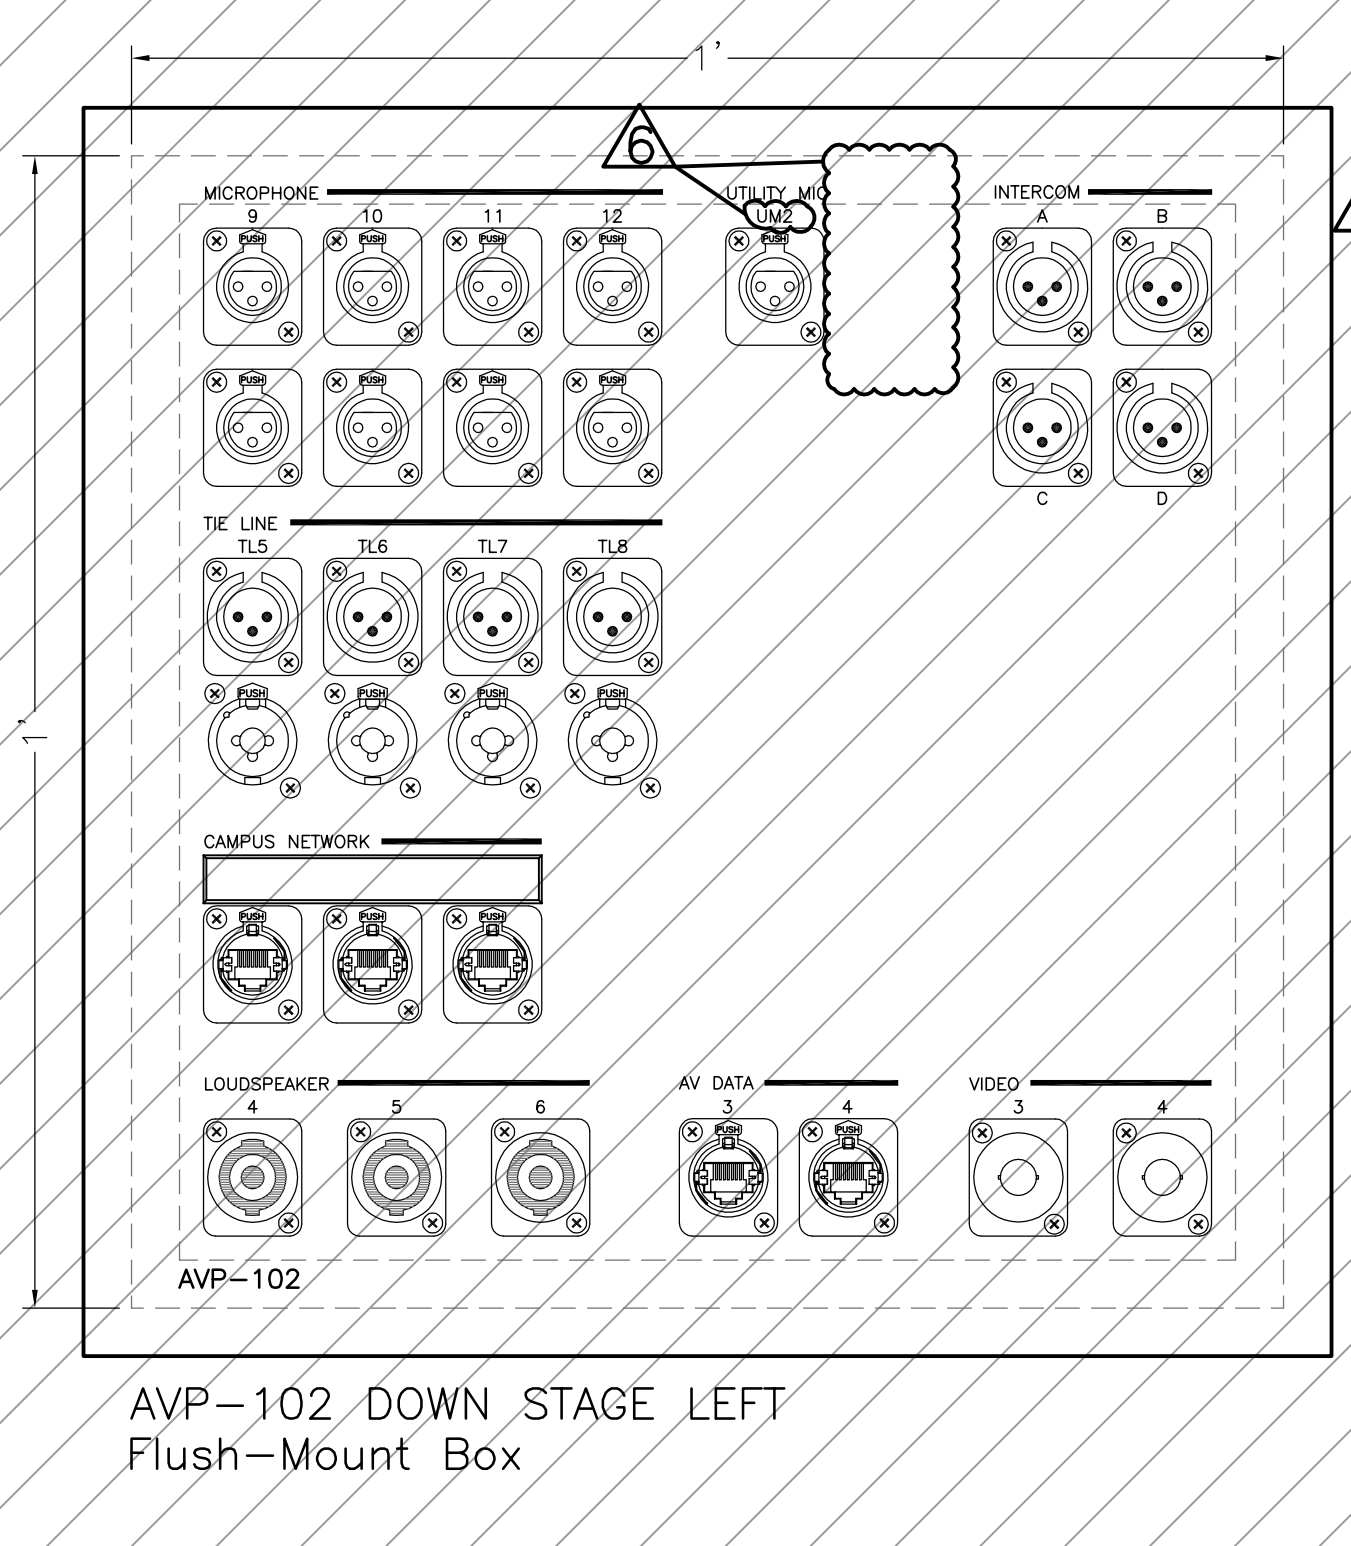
1'

1'

6

MICROPHONE

9 10 11 12

PUSH PUSH PUSH PUSH

PUSH PUSH PUSH PUSH

UTILITY MIC

UM2

PUSH

INTERCOM

A B

C D

TIE LINE

TL5 TL6 TL7 TL8

PUSH PUSH PUSH PUSH

CAMPUS NETWORK

PUSH PUSH PUSH

LOUDSPEAKER

4 5 6

AV DATA

3 4

PUSH PUSH

VIDEO

3 4

AVP–102

AVP–102 DOWN STAGE LEFT
Flush–Mount Box